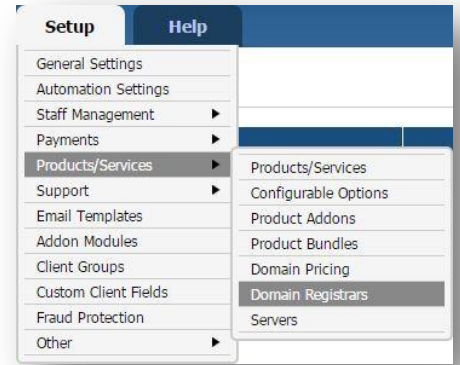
Setup
Help

General Settings
Automation Settings
Staff Management
Payments
Products/Services
Support
Email Templates
Addon Modules
Client Groups
Custom Client Fields
Fraud Protection
Other

Products/Services
Configurable Options
Product Addons
Product Bundles
Domain Pricing
Domain Registrars
Servers